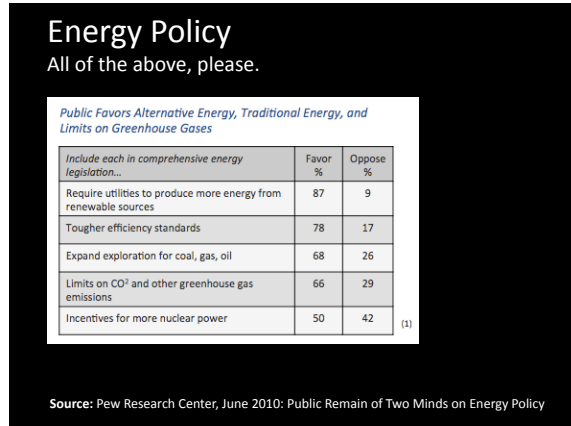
Energy Policy
All of the above, please.

Public Favors Alternative Energy, Traditional Energy, and Limits on Greenhouse Gases

| Include each in comprehensive energy legislation... | Favor % | Oppose % |
|---|---|---|
| Require utilities to produce more energy from renewable sources | 87 | 9 |
| Tougher efficiency standards | 78 | 17 |
| Expand exploration for coal, gas, oil | 68 | 26 |
| Limits on $CO^2$ and other greenhouse gas emissions | 66 | 29 |
| Incentives for more nuclear power | 50 | 42 |

(1)

Source: Pew Research Center, June 2010: Public Remain of Two Minds on Energy Policy